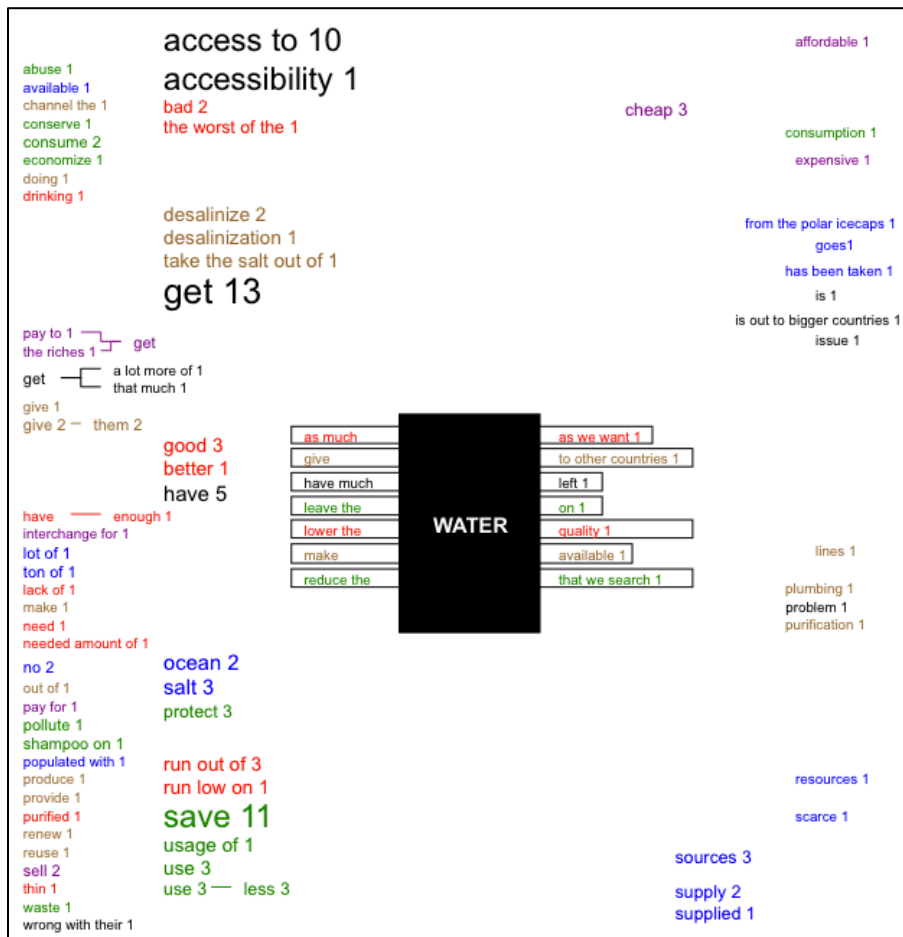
abuse 1
available 1
channel the 1
conserve 1
consume 2
economize 1
doing 1
drinking 1

access to 10
accessibility 1
bad 2
the worst of the 1

desalinize 2
desalinization 1
take the salt out of 1
get 13

pay to 1
the riches 1
get

get
a lot more of 1
that much 1

give 1
give 2 them 2

good 3
better 1
have 5

have enough 1
interchange for 1
lot of 1
ton of 1
lack of 1
make 1
need 1
needed amount of 1

no 2
out of 1
pay for 1
pollute 1
shampoo on 1
populated with 1
produce 1
provide 1
purified 1
renew 1
reuse 1
sell 2
thin 1
waste 1
wrong with their 1

ocean 2
salt 3
protect 3

run out of 3
run low on 1
save 11
usage of 1
use 3
use 3 less 3

affordable 1
cheap 3
consumption 1
expensive 1

from the polar icecaps 1
goes1
has been taken 1
is 1
is out to bigger countries 1
issue 1

as much
give
have much
leave the
lower the
make
reduce the

WATER

as we want 1
to other countries 1
left 1
on 1
quality 1
available 1
that we search 1

lines 1
plumbing 1
problem 1
purification 1

resources 1
scarce 1

sources 3
supply 2
supplied 1